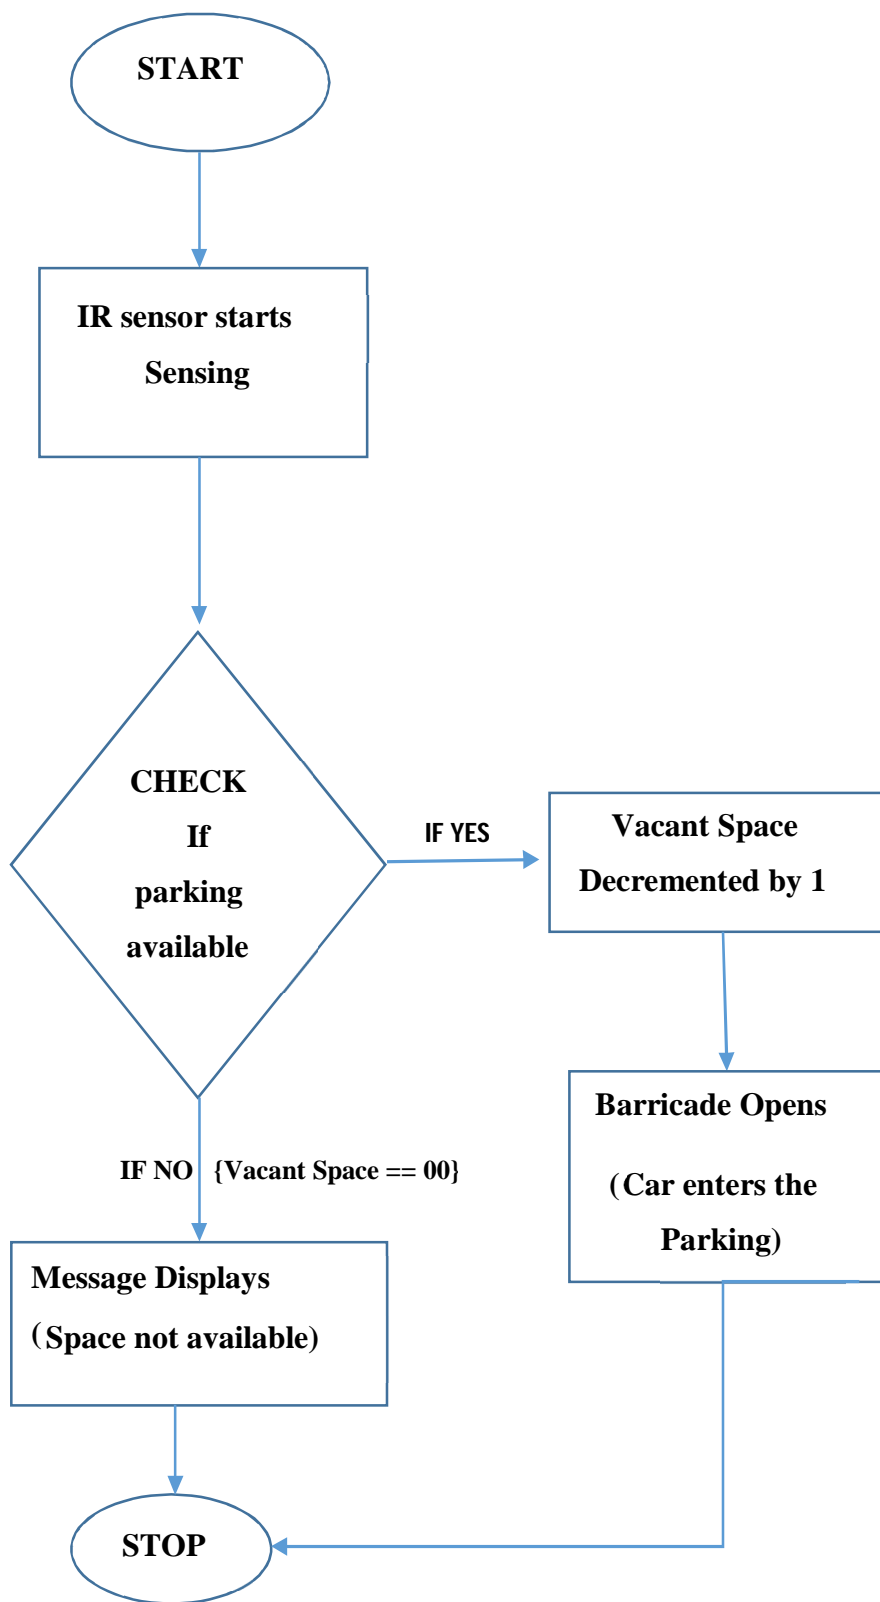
START

IR sensor starts Sensing

CHECK If parking available

IF YES

Vacant Space Decremented by 1

Barricade Opens

(Car enters the Parking)

IF NO {Vacant Space == 00}

Message Displays

(Space not available)

STOP